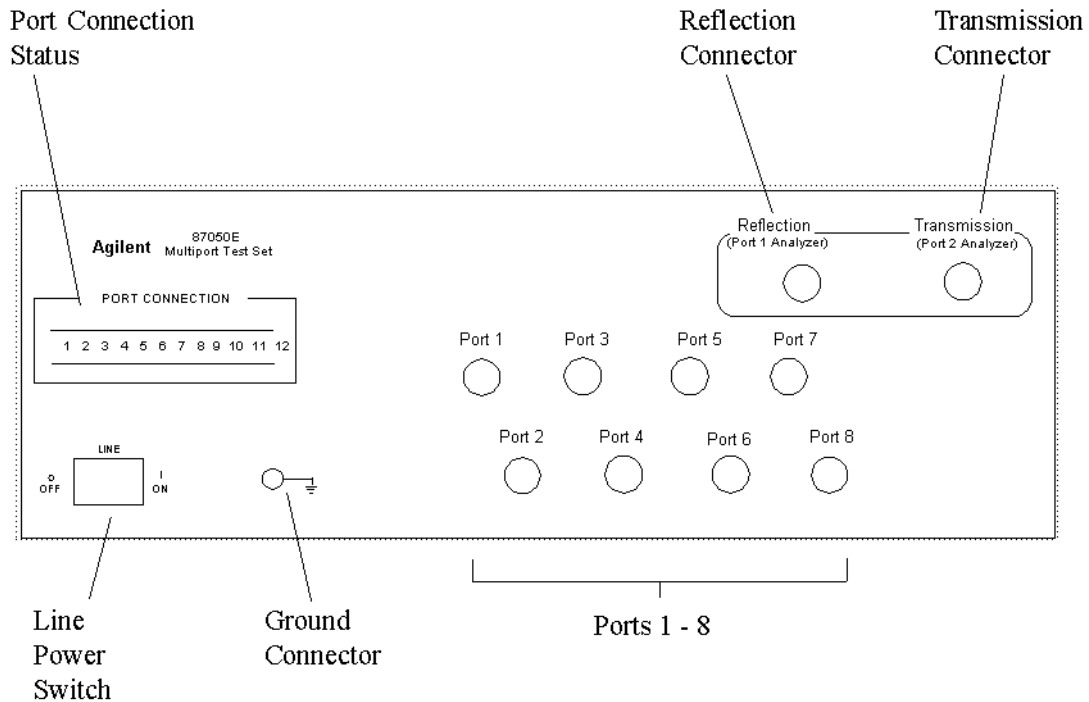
Port Connection Status

Reflection Connector

Transmission Connector

Agilent 87050E Multiport Test Set

Reflection (Port 1 Analyzer)

Transmission (Port 2 Analyzer)

PORT CONNECTION

1 2 3 4 5 6 7 8 9 10 11 12

Port 1 Port 3 Port 5 Port 7

Port 2 Port 4 Port 6 Port 8

LINE

O OFF

I ON

Line Power Switch

Ground Connector

Ports 1 - 8